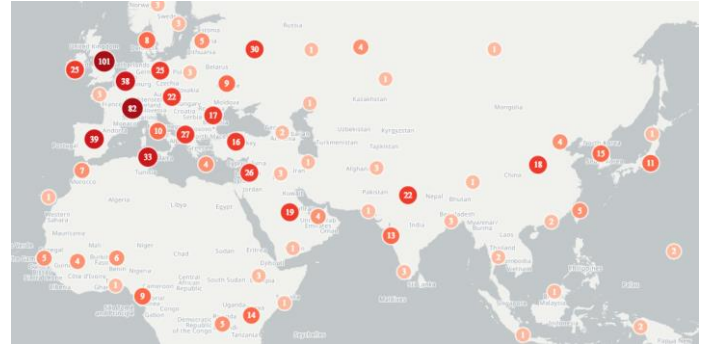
Norway
Russia
Estonia
Lithuania
Belarus
United Kingdom
Ireland
Poland
Czechia
Moldova
Ukraine
Slovakia
Romania
Bulgaria
Serbia
Portugal
Andorra
Turkey
Greece
Tunisia
Morocco
Algeria
Libya
Egypt
Western Sahara
Mauritania
Mali
Niger
Chad
Sudan
Burkina Faso
Benin
Nigeria
Central African Republic
South Sudan
Ethiopia
Côte d'Ivoire
Ghana
Cameroon
Gabon
Democratic Republic of the Congo
Uganda
Kenya
Tanzania
Jordan
Kuwait
Iran
United Arab Emirates
Kazakhstan
Uzbekistan
Kyrgyzstan
Turkmenistan
Tajikistan
Afghanistan
Pakistan
Nepal
Bhutan
Bangladesh
India
Myanmar
Thailand
Cambodia
Mongolia
China
Malaysia
Maldives
Seychelles
Philippines
101
25
38
82
39
33
7
8
3
25
22
10
27
17
16
26
4
30
9
5
3
4
1
1
1
1
2
1
1
3
19
4
1
1
22
13
3
3
1
2
1
18
4
2
5
15
1
11
3
1
1
1
1
2
1
5
4
6
1
9
3
1
5
14
1